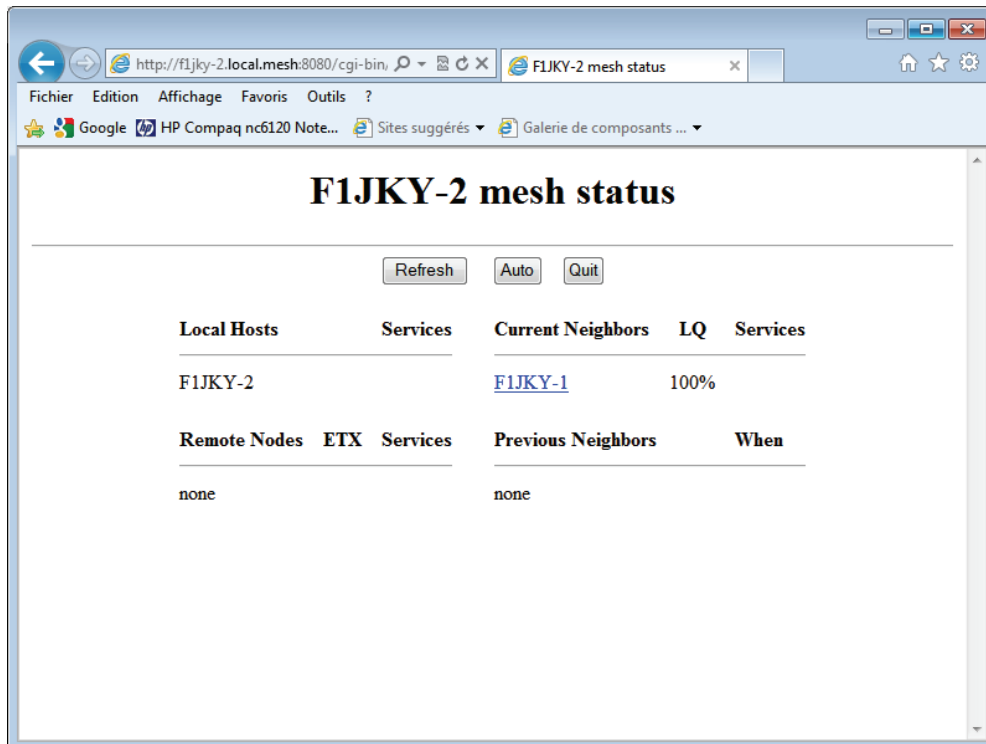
http://f1jky-2.local.mesh:8080/cgi-bin/

F1JKY-2 mesh status

Fichier Edition Affichage Favoris Outils ?

Google HP Compaq nc6120 Note... Sites suggérés ▾ Galerie de composants ... ▾

F1JKY-2 mesh status

Refresh Auto Quit

| Local Hosts | | Services |
|---|---|---|
| F1JKY-2 | | |
| Remote Nodes | ETX | Services |
| none | | |

| Current Neighbors | LQ | Services |
|---|---|---|
| F1JKY-1 | 100% | |
| Previous Neighbors | | When |
| none | | |